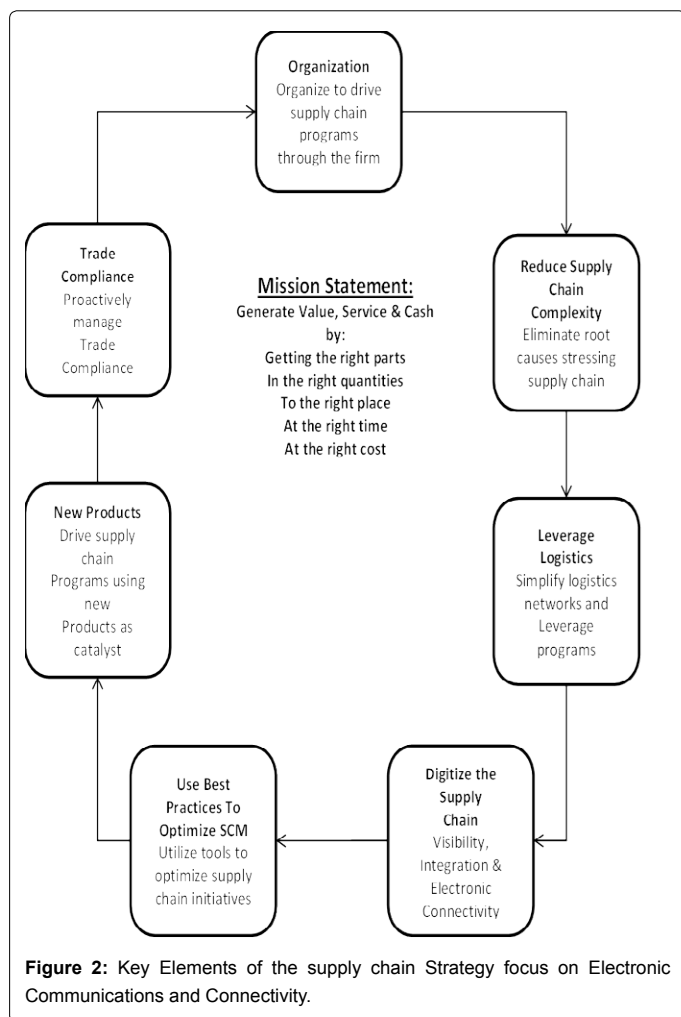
Organization
Organize to drive supply chain programs through the firm

Reduce Supply Chain Complexity
Eliminate root causes stressing supply chain

Leverage Logistics
Simplify logistics networks and Leverage programs

Digitize the Supply Chain
Visibility, Integration & Electronic Connectivity

Use Best Practices To Optimize SCM
Utilize tools to optimize supply chain initiatives

New Products
Drive supply chain Programs using new Products as catalyst

Trade Compliance
Proactively manage Trade Compliance

Mission Statement:
Generate Value, Service & Cash by:
Getting the right parts
In the right quantities
To the right place
At the right time
At the right cost

Figure 2: Key Elements of the supply chain Strategy focus on Electronic Communications and Connectivity.